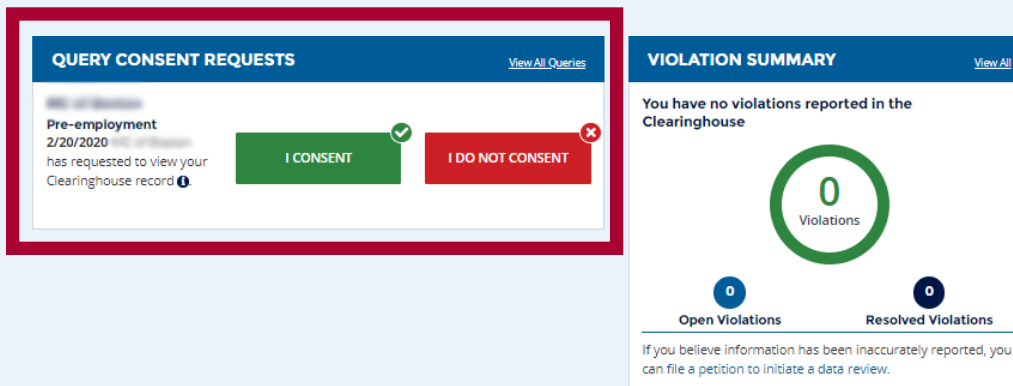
QUERY CONSENT REQUESTS
View All Queries

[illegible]
Pre-employment
2/20/2020 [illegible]
has requested to view your Clearinghouse record

I CONSENT

I DO NOT CONSENT

VIOLATION SUMMARY
View All

You have no violations reported in the Clearinghouse

0
Violations

0
Open Violations

0
Resolved Violations

If you believe information has been inaccurately reported, you can file a petition to initiate a data review.